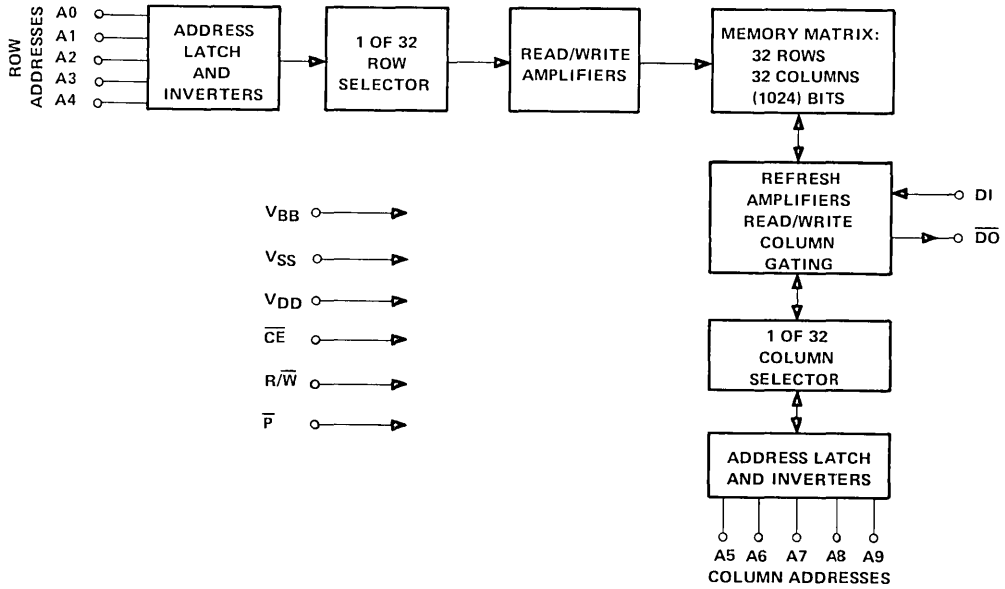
ROW ADDRESSES

A0
A1
A2
A3
A4

ADDRESS LATCH AND INVERTERS

1 OF 32 ROW SELECTOR

READ/WRITE AMPLIFIERS

MEMORY MATRIX: 32 ROWS 32 COLUMNS (1024) BITS

REFRESH AMPLIFIERS READ/WRITE COLUMN GATING

DI

$\overline{DO}$

$V_{BB}$

$V_{SS}$

$V_{DD}$

$\overline{CE}$

$R/\overline{W}$

$\overline{P}$

1 OF 32 COLUMN SELECTOR

ADDRESS LATCH AND INVERTERS

A5 A6 A7 A8 A9

COLUMN ADDRESSES